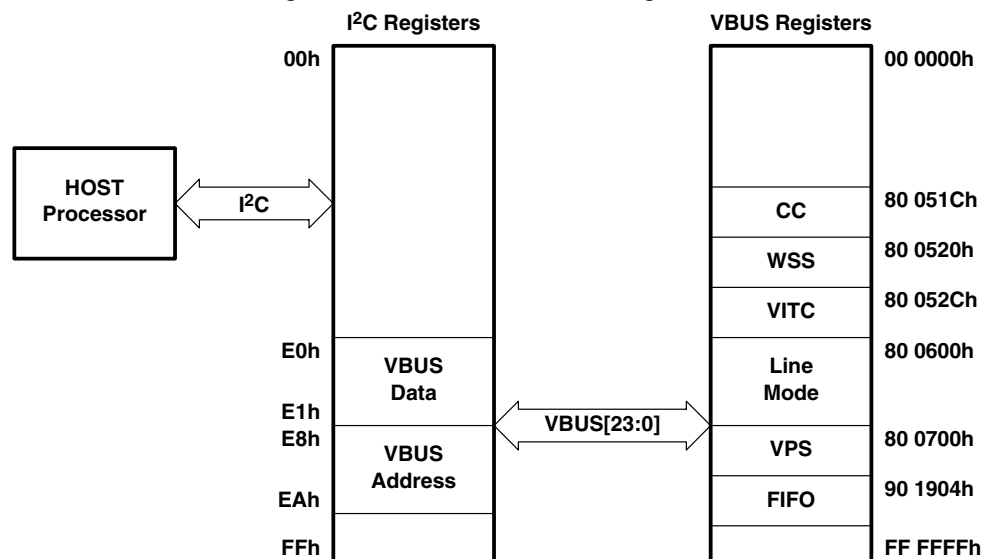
$I^2C$ Registers

VBUS Registers

00h

00 0000h

HOST Processor

$I^2C$

80 051Ch

CC

80 0520h

WSS

80 052Ch

VITC

E0h

VBUS Data

80 0600h

Line Mode

E1h

E8h

VBUS[23:0]

VBUS Address

80 0700h

VPS

90 1904h

EAh

FIFO

FFh

FF FFFFh